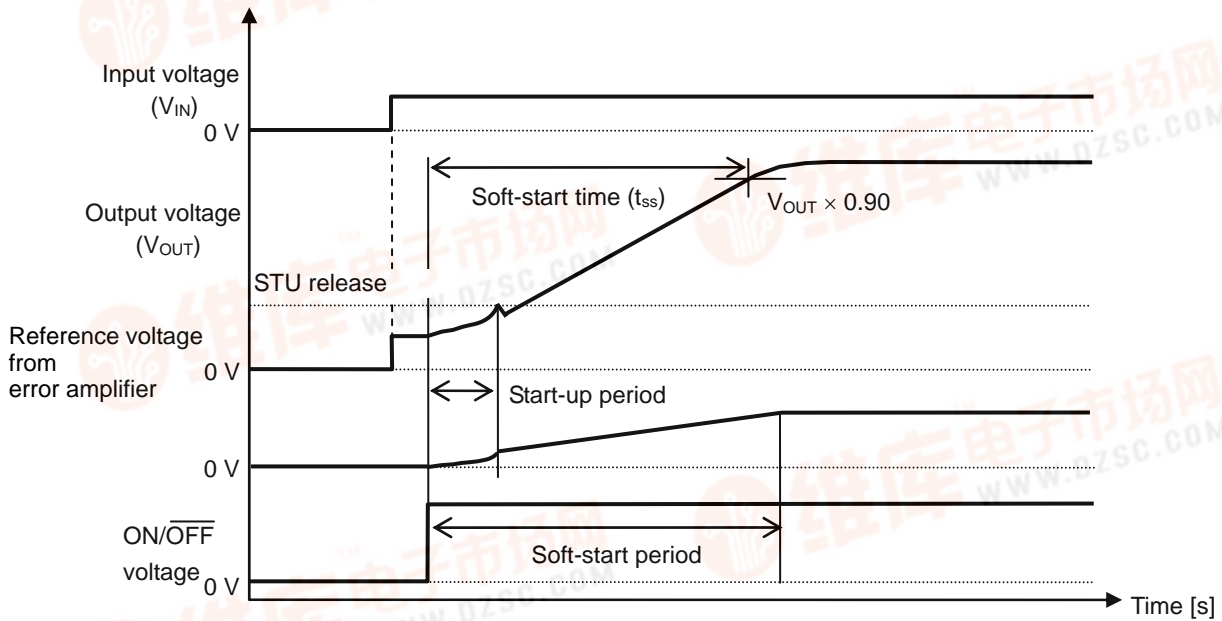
Input voltage ($V_{IN}$)

0 V

Soft-start time ($t_{ss}$)

$V_{OUT} \times 0.90$

Output voltage ($V_{OUT}$)

STU release

Reference voltage from error amplifier

0 V

Start-up period

0 V

ON/$\overline{OFF}$ voltage

0 V

Soft-start period

Time [s]

维库电子市场网 WWW.DZSC.COM